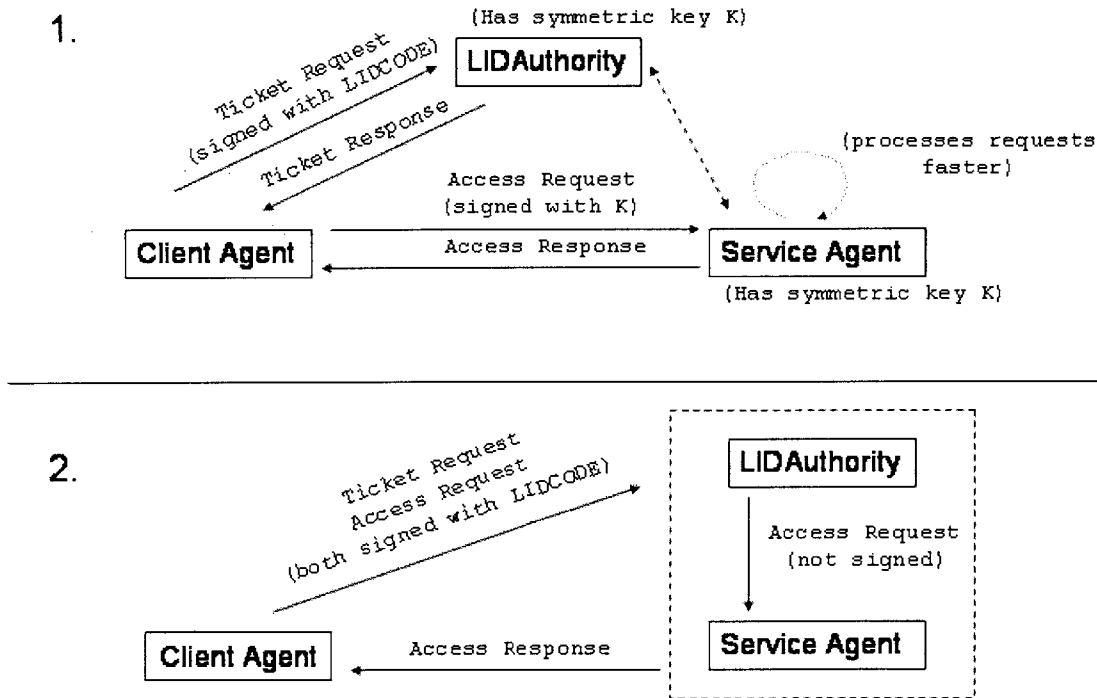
1.

(Has symmetric key K)

LIDAuthority

Ticket Request (signed with LIDCODE)

Ticket Response

(processes requests faster)

Access Request (signed with K)

Client Agent

Access Response

Service Agent

(Has symmetric key K)

2.

Ticket Request Access Request (both signed with LIDCODE)

LIDAuthority

Access Request (not signed)

Service Agent

Client Agent

Access Response